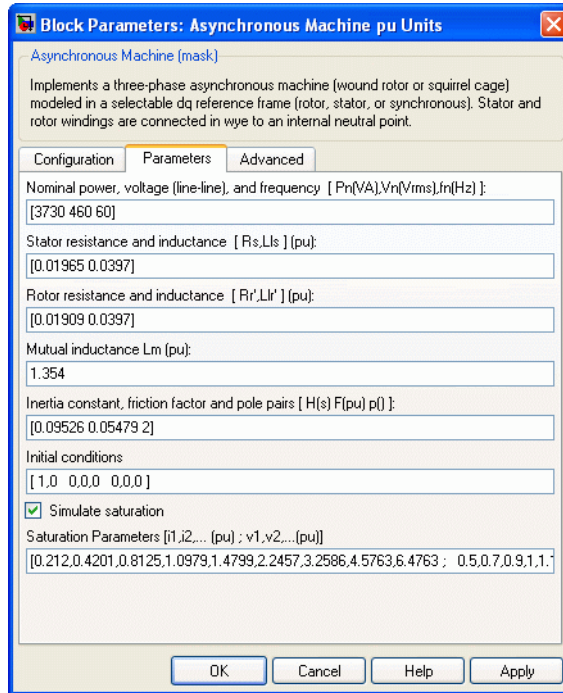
Block Parameters: Asynchronous Machine pu Units

Asynchronous Machine (mask)

Implements a three-phase asynchronous machine (wound rotor or squirrel cage) modeled in a selectable dq reference frame (rotor, stator, or synchronous). Stator and rotor windings are connected in wye to an internal neutral point.

Configuration | Parameters | Advanced

Nominal power, voltage (line-line), and frequency [ Pn(VA),Vn(Vrms),fn(Hz) ]:
[3730 460 60]

Stator resistance and inductance [ Rs,Lls ] (pu):
[0.01965 0.0397]

Rotor resistance and inductance [ Rr',Llr' ] (pu):
[0.01909 0.0397]

Mutual inductance Lm (pu):
1.354

Inertia constant, friction factor and pole pairs [ H(s) F(pu) p() ]:
[0.09526 0.05479 2]

Initial conditions
[ 1,0 0,0,0 0,0,0 ]

Simulate saturation

Saturation Parameters [i1,i2,... (pu) ; v1,v2,...(pu)]
[0.212,0.4201,0.8125,1.0979,1.4799,2.2457,3.2586,4.5763,6.4763 ; 0.5,0.7,0.9,1,1.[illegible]

OK | Cancel | Help | Apply